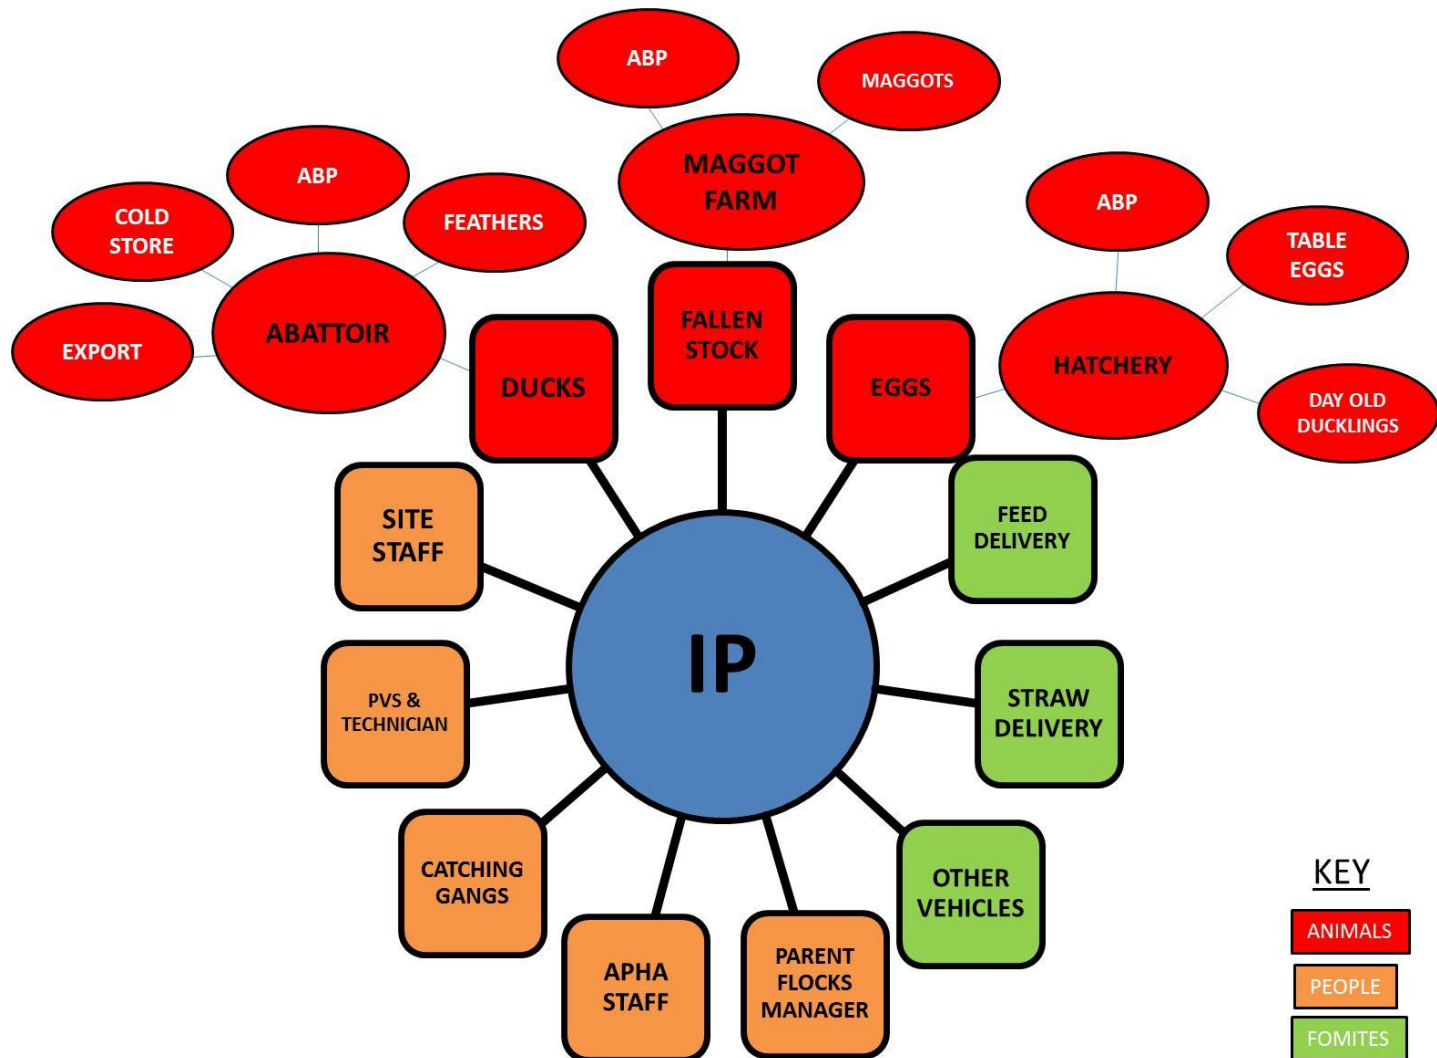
ABP

MAGGOTS

MAGGOT FARM

ABP

COLD STORE

FEATHERS

ABP

TABLE EGGS

EXPORT

ABATTOIR

FALLEN STOCK

DUCKS

EGGS

HATCHERY

DAY OLD DUCKLINGS

SITE STAFF

FEED DELIVERY

IP

PVS & TECHNICIAN

STRAW DELIVERY

CATCHING GANGS

OTHER VEHICLES

APHA STAFF

PARENT FLOCKS MANAGER

KEY

ANIMALS

PEOPLE

FOMITES